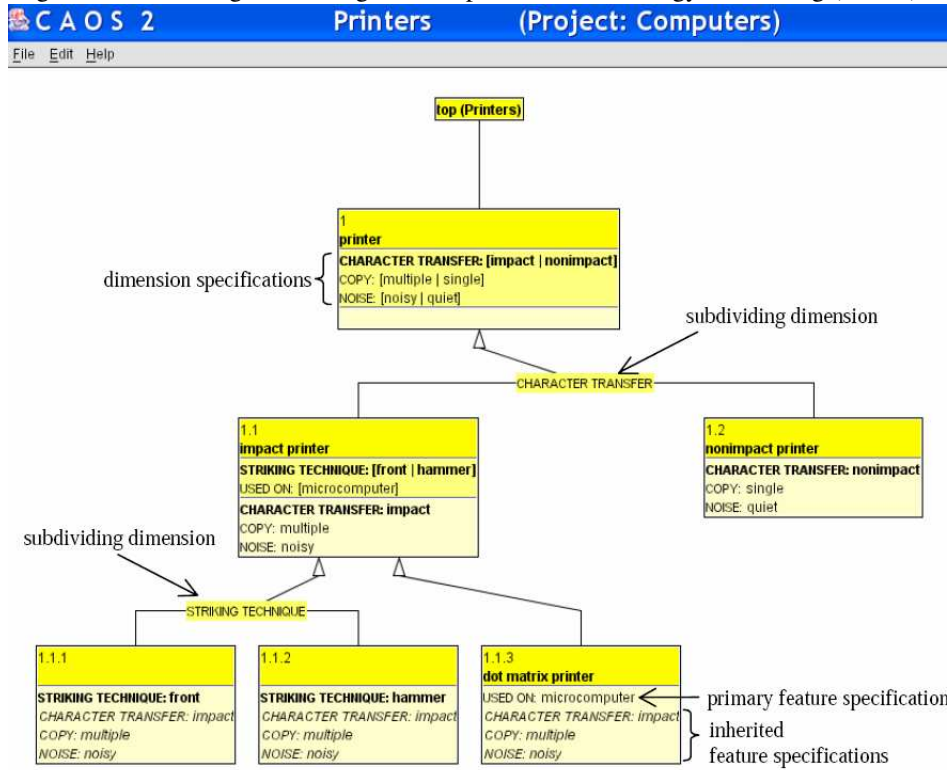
CAOS 2 Printers (Project: Computers)

File Edit Help

top (Printers)

1
printer
CHARACTER TRANSFER: [impact | nonimpact]
COPY: [multiple | single]
NOISE: [noisy | quiet]

dimension specifications

subdividing dimension

CHARACTER TRANSFER

1.1
impact printer
STRIKING TECHNIQUE: [front | hammer]
USED ON: [microcomputer]
CHARACTER TRANSFER: impact
COPY: multiple
NOISE: noisy

1.2
nonimpact printer
CHARACTER TRANSFER: nonimpact
COPY: single
NOISE: quiet

subdividing dimension

STRIKING TECHNIQUE

1.1.1
STRIKING TECHNIQUE: front
CHARACTER TRANSFER: impact
COPY: multiple
NOISE: noisy

1.1.2
STRIKING TECHNIQUE: hammer
CHARACTER TRANSFER: impact
COPY: multiple
NOISE: noisy

1.1.3
dot matrix printer
USED ON: microcomputer
CHARACTER TRANSFER: impact
COPY: multiple
NOISE: noisy

primary feature specification

inherited feature specifications